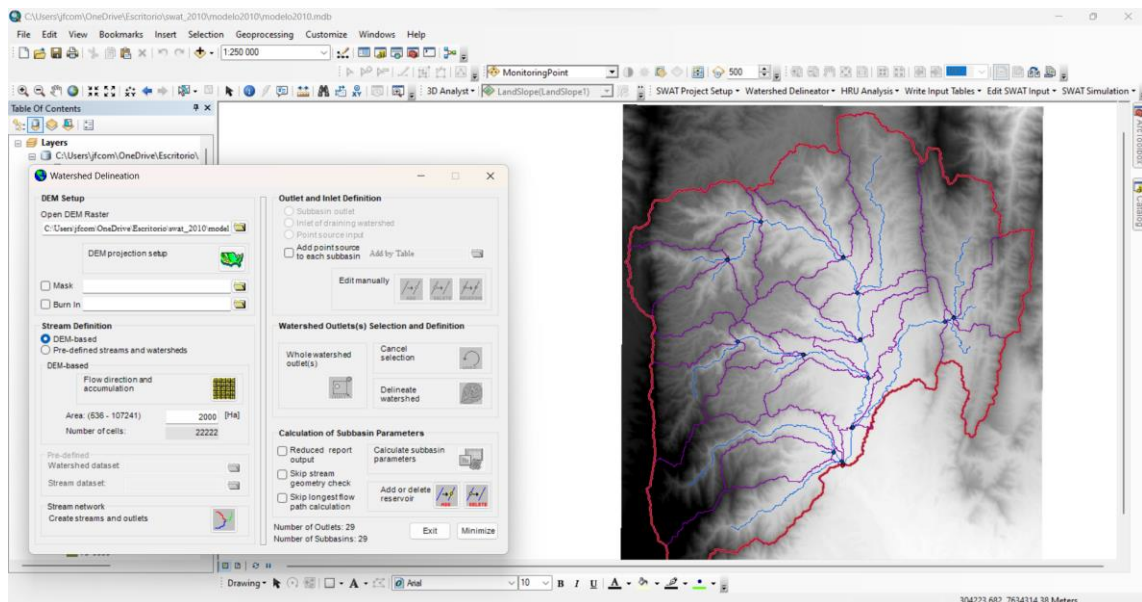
C:\Users\jfcom\OneDrive\Escritorio\swat_2010\modelo2010\modelo2010.mdb

File Edit View Bookmarks Insert Selection Geoprocessing Customize Windows Help

1:250 000

MonitoringPoint

500

3D Analyst LandSlope(LandSlope1) SWAT Project Setup Watershed Delineator HRU Analysis Write Input Tables Edit SWAT Input SWAT Simulation

Table Of Contents

Layers

C:\Users\jfcom\OneDrive\Escritorio\

Watershed Delineation

DEM Setup

Open DEM Raster

C:\Users\jfcom\OneDrive\Escritorio\swat_2010\model

DEM projection setup

Mask

Burn In

Stream Definition

DEM-based

Pre-defined streams and watersheds

DEM-based

Flow direction and accumulation

Area: (636 - 107241) 2000 [Ha]

Number of cells: 22222

Pre-defined

Watershed dataset

Stream dataset:

Stream network

Create streams and outlets

Outlet and Inlet Definition

Subbasin outlet

Inlet of draining watershed

Point source input

Add point source to each subbasin

Add by Table

Edit manually

Watershed Outlets(s) Selection and Definition

Whole watershed outlet(s)

Cancel selection

Delineate watershed

Calculation of Subbasin Parameters

Reduced report output

Skip stream geometry check

Skip longest flow path calculation

Calculate subbasin parameters

Add or delete reservoir

Number of Outlets: 29

Number of Subbasins: 29

Exit

Minimize

ArcToolbox

Catalog

Drawing

Arial

10

B I U

304223.682 7634314.38 Meters